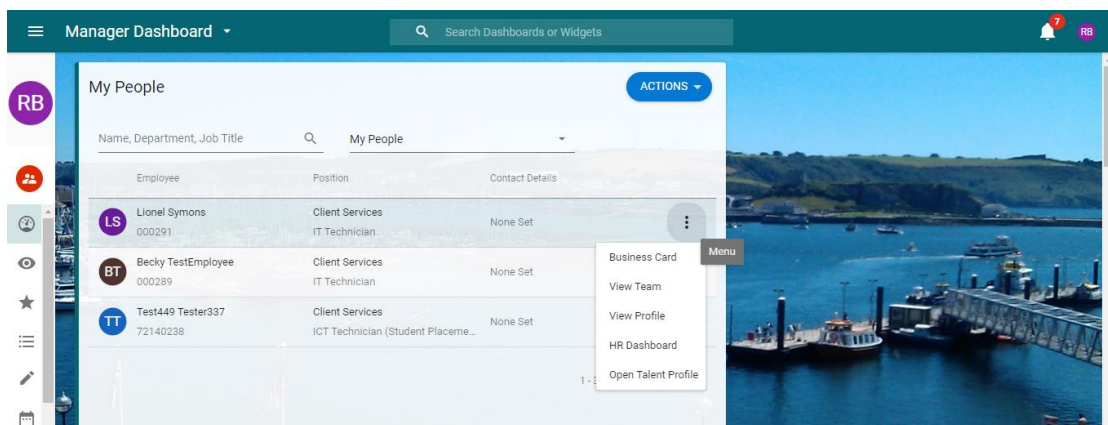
Manager Dashboard

Search Dashboards or Widgets

7

RB

RB

My People

ACTIONS

Name, Department, Job Title

My People

| Employee | Position | Contact Details |
|---|---|---|
| LS Lionel Symons 000291 | Client Services IT Technician | None Set |
| BT Becky TestEmployee 000289 | Client Services IT Technician | None Set |
| TT Test449 Tester337 72140238 | Client Services ICT Technician (Student Placeme... | None Set |

1 - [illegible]

Menu

Business Card

View Team

View Profile

HR Dashboard

Open Talent Profile